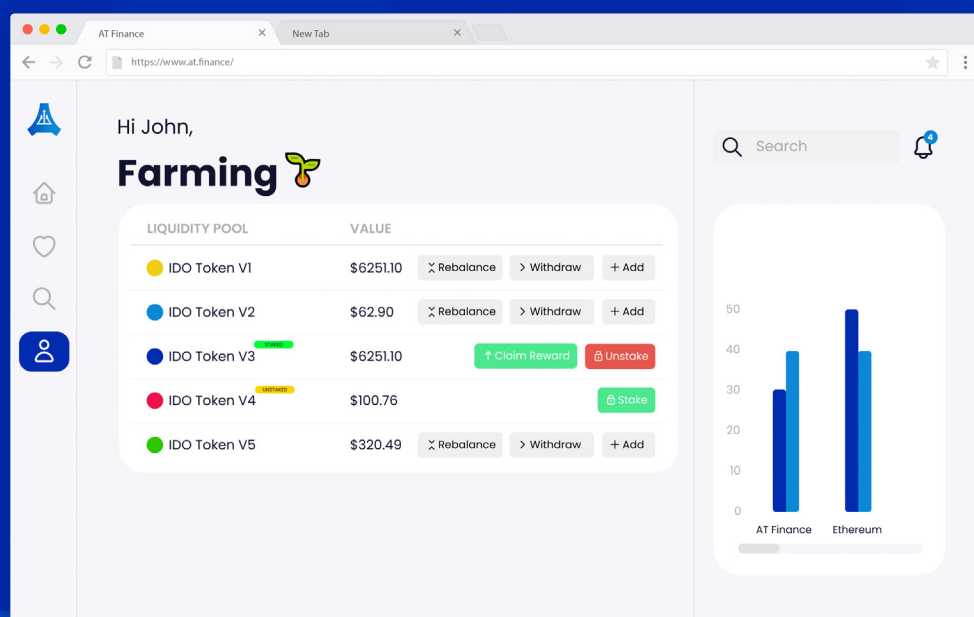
AT Finance
New Tab
https://www.at.finance/

Hi John,
Farming

Search
4

| LIQUIDITY POOL | VALUE | | | |
|---|---|---|---|---|
| IDO Token V1 | $6251.10 | Rebalance | Withdraw | + Add |
| IDO Token V2 | $62.90 | Rebalance | Withdraw | + Add |
| IDO Token V3 STAKED | $6251.10 | Claim Reward | Unstake | |
| IDO Token V4 UNSTAKED | $100.76 | Stake | | |
| IDO Token V5 | $320.49 | Rebalance | Withdraw | + Add |

50
40
30
20
10
0
AT Finance
Ethereum